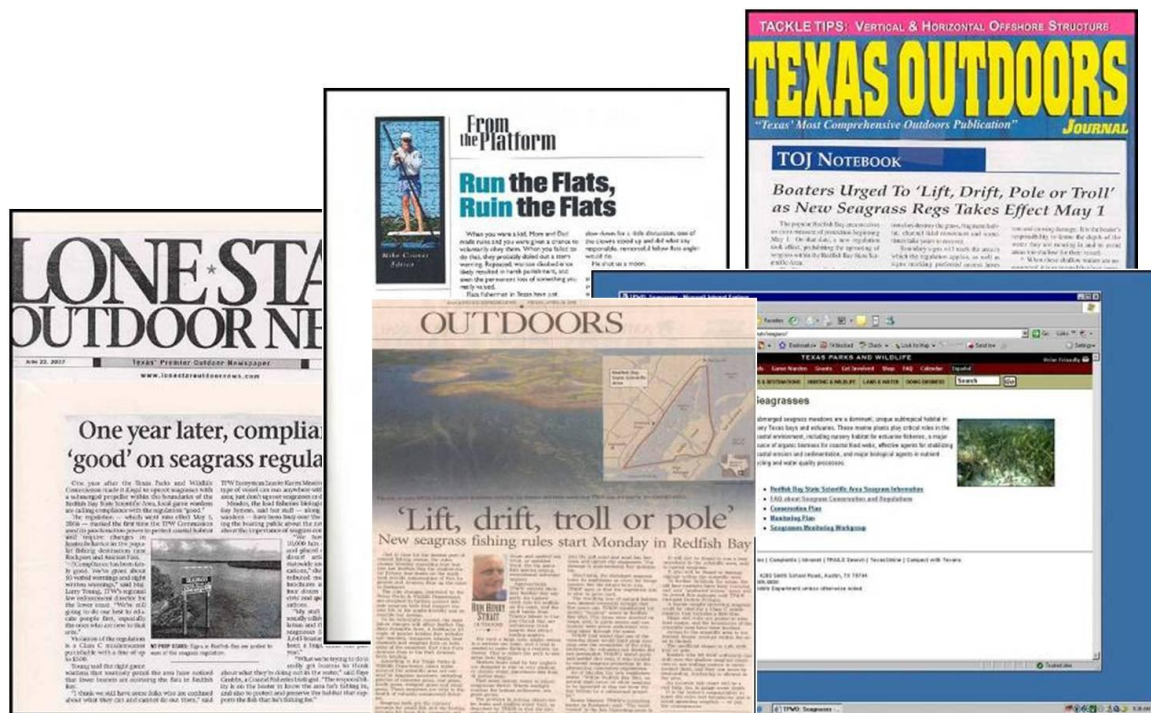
TACKLE TIPS: VERTICAL & HORIZONTAL OFFSHORE STRUCTURE

TEXAS OUTDOORS JOURNAL

"Texas' Most Comprehensive Outdoors Publication"

TOJ NOTEBOOK

Boaters Urged To 'Lift, Drift, Pole or Troll' as New Seagrass Regs Takes Effect May 1

From the Platform

Run the Flats, Ruin the Flats

Mike Cresson Editor

When you were a kid, Mom and Dad made rules and you were given a chance to voluntarily obey them. When you failed to do that, they probably doled out a stern warning. Repeated violation likely resulted in harsh punishment, and even the permanent loss of something you really valued.

Flats fishermen in Texas have just

LONE STAR OUTDOOR NE

June 22, 2007

Texas' Premier Outdoor Newspaper

www.lonestaroutdoornews.com

One year later, complia 'good' on seagrass regula

OUTDOORS

'Lift, drift, troll or pole'

New seagrass fishing rules start Monday in Redfish Bay

TEXAS PARKS AND WILDLIFE

Seagrasses

Redfish Bay State Scientific Area Seagrass Information

FAQ about Seagrass Conservation and Regulations

Conservation Plan

Monitoring Plan

Seagrass Monitoring Workgroup

4200 Smith School Road, Austin, TX 78744

TPWD: Seagrasses